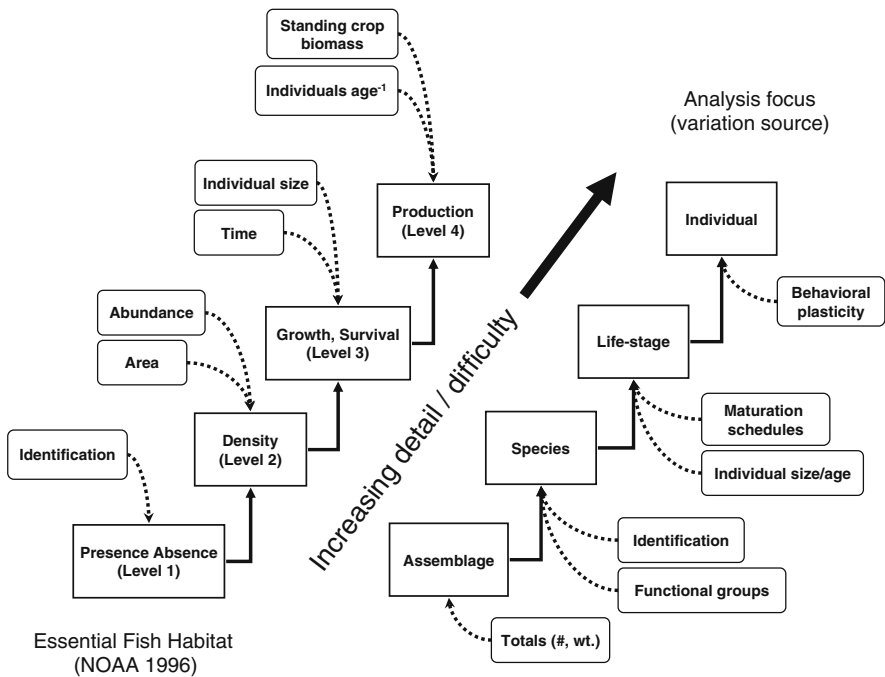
Standing crop biomass

Individuals age$^{-1}$

Analysis focus (variation source)

Individual size

Time

Production (Level 4)

Individual

Abundance

Area

Growth, Survival (Level 3)

Increasing detail / difficulty

Life-stage

Behavioral plasticity

Identification

Density (Level 2)

Species

Maturation schedules

Individual size/age

Presence Absence (Level 1)

Assemblage

Identification

Functional groups

Essential Fish Habitat (NOAA 1996)

Totals (#, wt.)